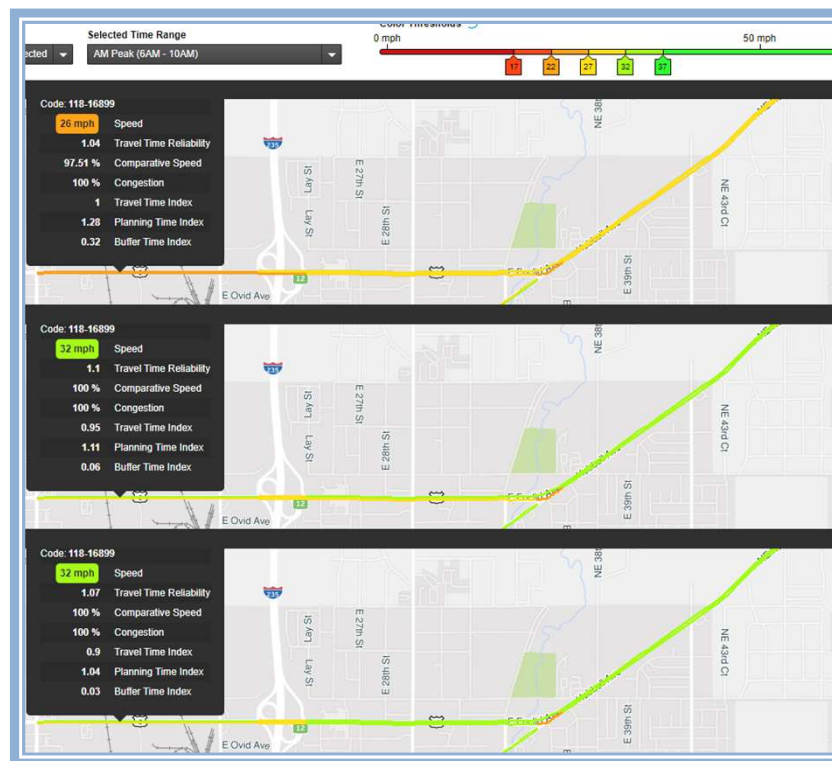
Selected Time Range
ected
AM Peak (6AM - 10AM)
Color Thresholds
0 mph
50 mph
17
22
27
32
37

Code: 118-16899
26 mph Speed
1.04 Travel Time Reliability
97.51 % Comparative Speed
100 % Congestion
1 Travel Time Index
1.28 Planning Time Index
0.32 Buffer Time Index

235
Lay St
Lay St
E 27th St
E 28th St
NE 38
NE 43rd Ct
E 39th St
E Ovid Ave
32

Code: 118-16899
32 mph Speed
1.1 Travel Time Reliability
100 % Comparative Speed
100 % Congestion
0.95 Travel Time Index
1.11 Planning Time Index
0.06 Buffer Time Index

235
Lay St
Lay St
E 27th St
E 28th St
NE 38
NE 43rd Ct
E 39th St
E Ovid Ave
32

Code: 118-16899
32 mph Speed
1.07 Travel Time Reliability
100 % Comparative Speed
100 % Congestion
0.9 Travel Time Index
1.04 Planning Time Index
0.03 Buffer Time Index

235
Lay St
Lay St
E 27th St
E 28th St
NE 38
NE 43rd Ct
E 39th St
E Ovid Ave
32